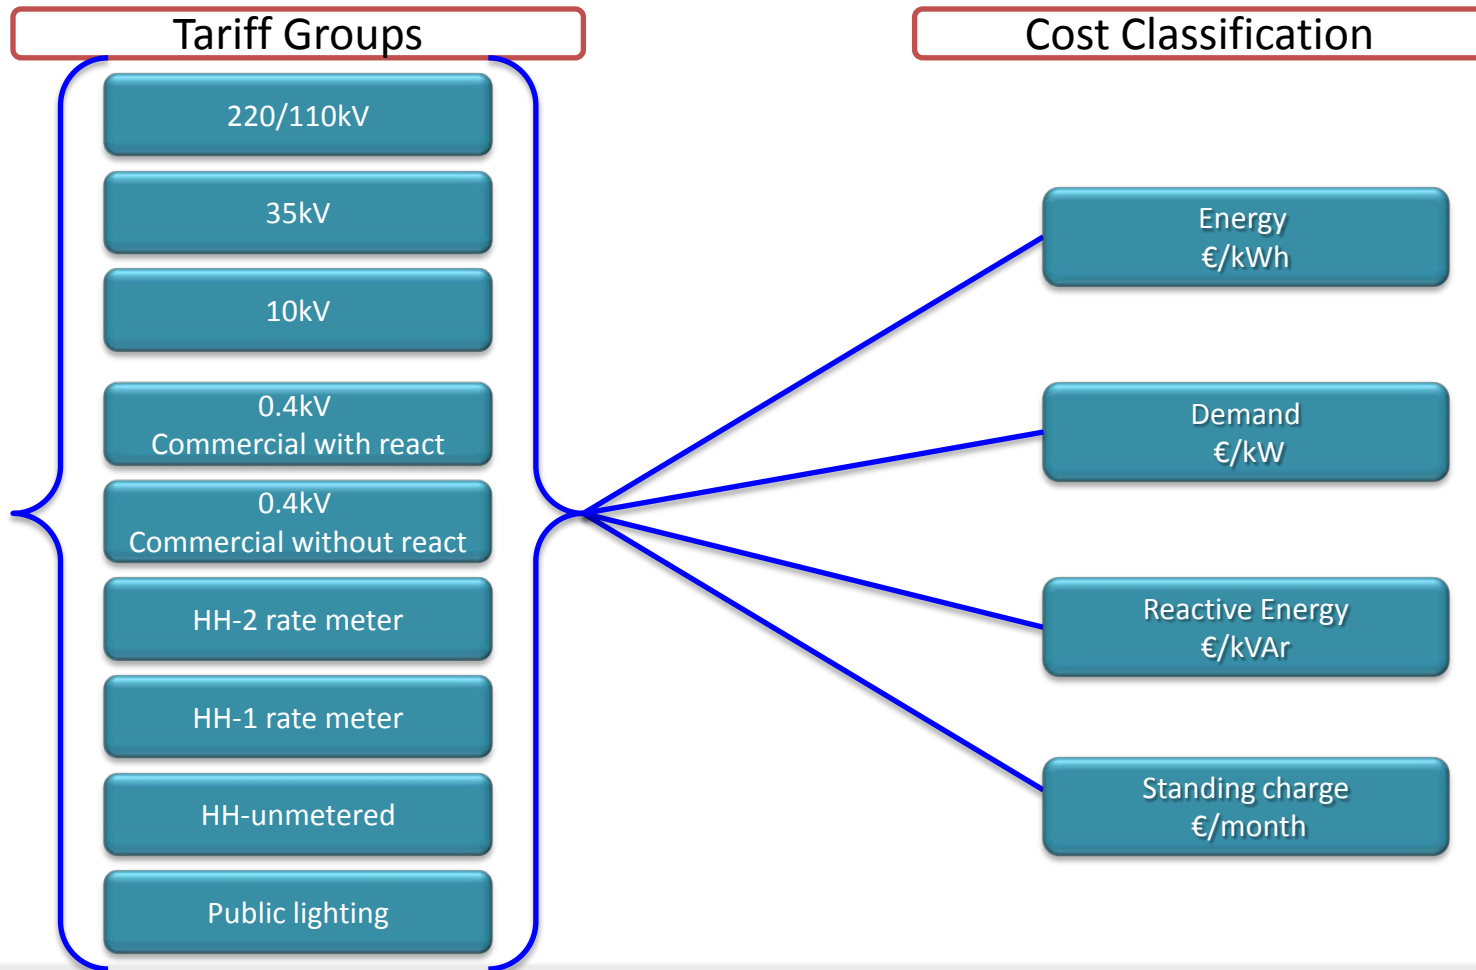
Tariff Groups

220/110kV

35kV

10kV

0.4kV
Commercial with react

0.4kV
Commercial without react

HH-2 rate meter

HH-1 rate meter

HH-unmetered

Public lighting

Cost Classification

Energy
€/kWh

Demand
€/kW

Reactive Energy
€/kVAr

Standing charge
€/month